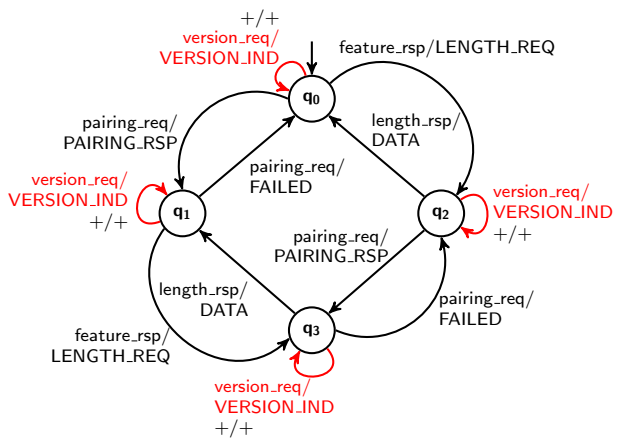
+/+
version_req/
VERSION_IND
feature_rsp/LENGTH_REQ
$\mathbf{q_0}$
pairing_req/
PAIRING_RSP
length_rsp/
DATA
pairing_req/
FAILED
version_req/
VERSION_IND
+/+
$\mathbf{q_1}$
$\mathbf{q_2}$
version_req/
VERSION_IND
+/+
pairing_req/
PAIRING_RSP
length_rsp/
DATA
pairing_req/
FAILED
feature_rsp/
LENGTH_REQ
$\mathbf{q_3}$
version_req/
VERSION_IND
+/+